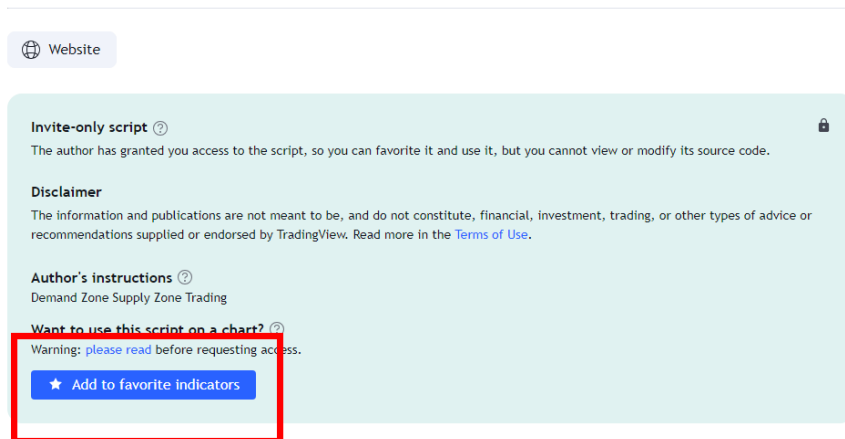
Website

Invite-only script

The author has granted you access to the script, so you can favorite it and use it, but you cannot view or modify its source code.

Disclaimer

The information and publications are not meant to be, and do not constitute, financial, investment, trading, or other types of advice or recommendations supplied or endorsed by TradingView. Read more in the Terms of Use.

Author's instructions

Demand Zone Supply Zone Trading

Want to use this script on a chart?

Warning: please read before requesting access.

Add to favorite indicators